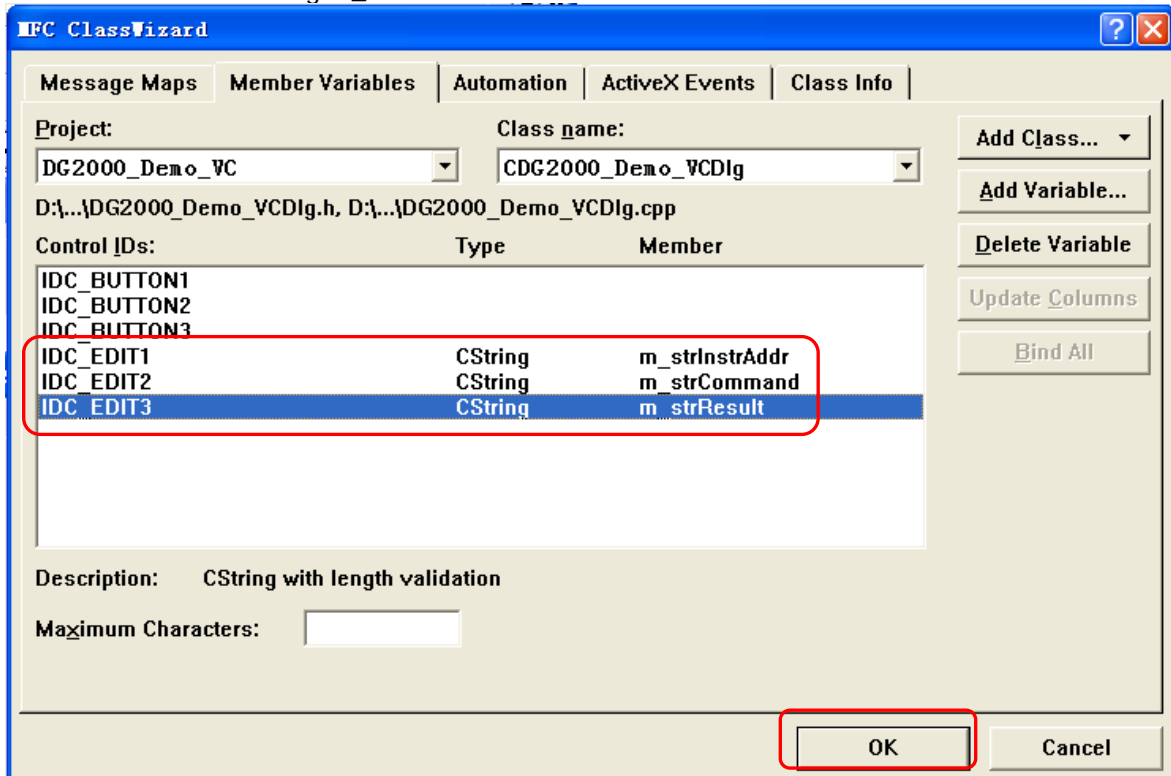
MFC ClassWizard

Message Maps | Member Variables | Automation | ActiveX Events | Class Info

Project:
DG2000_Demo_VC

Class name:
CDG2000_Demo_VCDlg

Add Class...
Add Variable...
Delete Variable
Update Columns
Bind All

D:\...\DG2000_Demo_VCDlg.h, D:\...\DG2000_Demo_VCDlg.cpp

| Control IDs: | Type | Member |
|---|---|---|
| IDC_BUTTON1 | | |
| IDC_BUTTON2 | | |
| IDC_BUTTON3 | | |
| IDC_EDIT1 | CString | m_strInstrAddr |
| IDC_EDIT2 | CString | m_strCommand |
| IDC_EDIT3 | CString | m_strResult |

Description: CString with length validation

Maximum Characters:

OK
Cancel